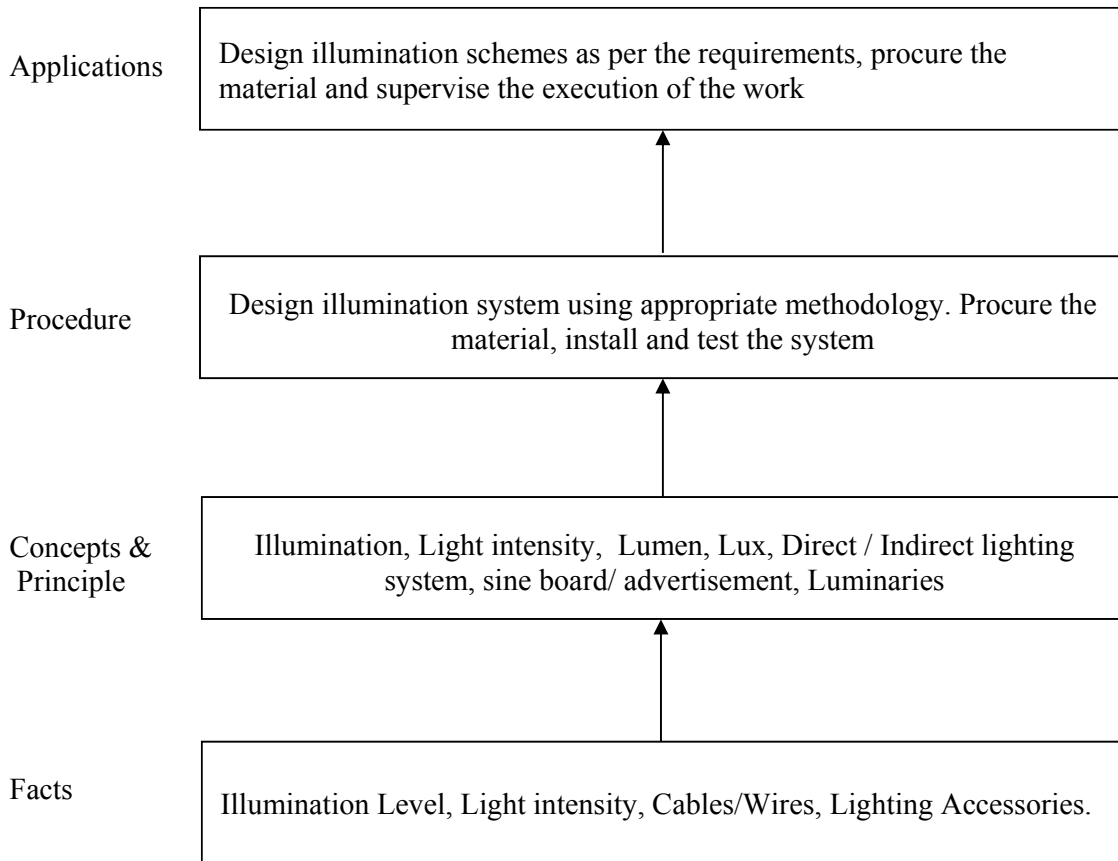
Applications

Design illumination schemes as per the requirements, procure the material and supervise the execution of the work

Procedure

Design illumination system using appropriate methodology. Procure the material, install and test the system

Concepts & Principle

Illumination, Light intensity, Lumen, Lux, Direct / Indirect lighting system, sine board/ advertisement, Luminaries

Facts

Illumination Level, Light intensity, Cables/Wires, Lighting Accessories.